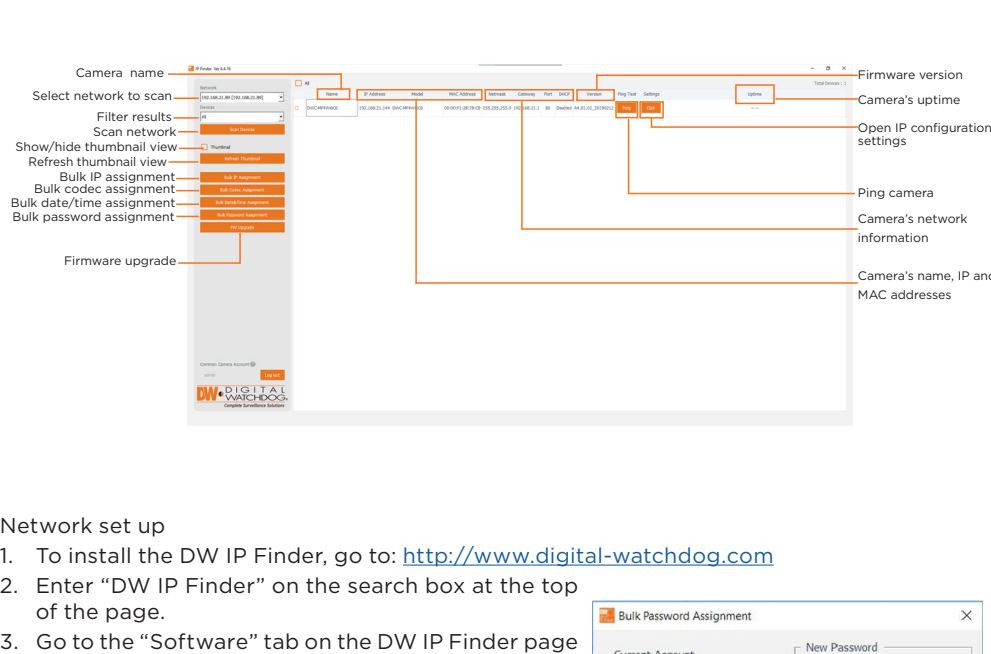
Camera name
Select network to scan
Filter results
Scan network
Show/hide thumbnail view
Refresh thumbnail view
Bulk IP assignment
Bulk codec assignment
Bulk date/time assignment
Bulk password assignment
Firmware upgrade

IP Finder Ver 4.6.70
Network
192.168.21.89 [192.168.21.89]
Devices
All
Scan Devices
Thumbnail
Refresh Thumbnail
Bulk IP Assignment
Bulk Codec Assignment
Bulk Date&Time Assignment
Bulk Password Assignment
FW Upgrade
Common Camera Account
admin
Log out
DW DIGITAL WATCHDOG
Complete Surveillance Solutions

All
Total Devices : 1

| | Name | IP Address | Model | MAC Address | Netmask | Gateway | Port | DHCP | Version | Ping Test | Settings | Uptime |
|---|---|---|---|---|---|---|---|---|---|---|---|---|
| | DWC-MPA40i6C6 | 192.168.21.144 | DWC-MPA40i6C6 | 00:00:F1:2B:7B:C8 | 255.255.255.0 | 192.168.21.1 | 80 | Disabled | A4.01.02_20190212 | Ping | Click | - - - |

Firmware version
Camera's uptime
Open IP configuration settings
Ping camera
Camera's network information
Camera's name, IP and MAC addresses

Network set up
1. To install the DW IP Finder, go to: http://www.digital-watchdog.com
2. Enter "DW IP Finder" on the search box at the top of the page.
3. Go to the "Software" tab on the DW IP Finder page

Bulk Password Assignment
Current Account
New Password